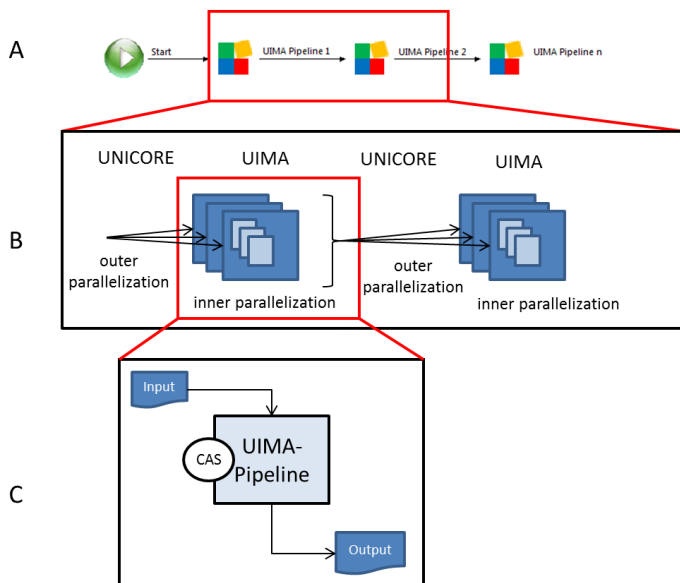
A

Start

UIMA Pipeline 1

UIMA Pipeline 2

UIMA Pipeline n

B

UNICORE

UIMA

UNICORE

UIMA

outer parallelization

inner parallelization

outer parallelization

inner parallelization

C

Input

CAS

UIMA-Pipeline

Output